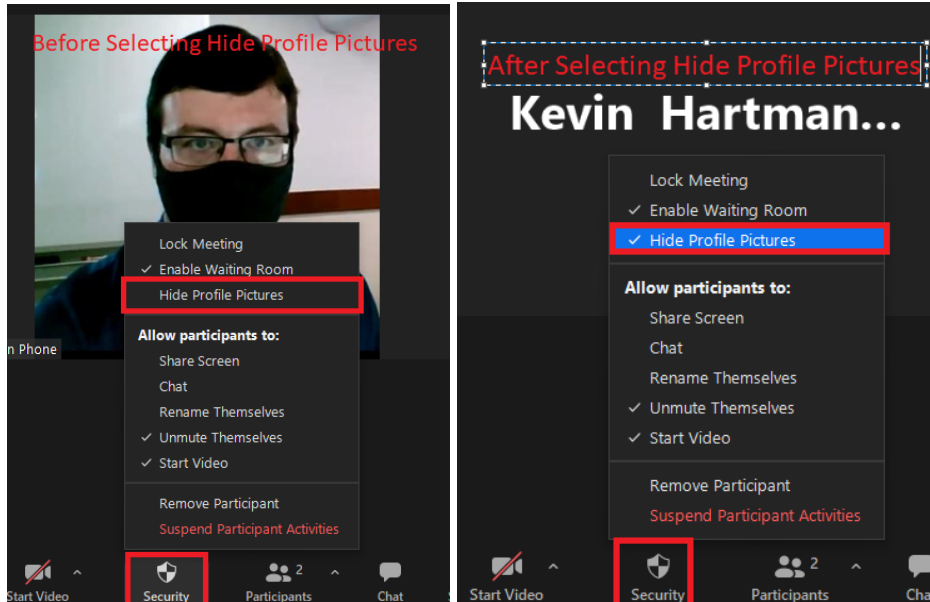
Before Selecting Hide Profile Pictures

n Phone

Lock Meeting
✓ Enable Waiting Room
Hide Profile Pictures

Allow participants to:
Share Screen
Chat
Rename Themselves
✓ Unmute Themselves
✓ Start Video

Remove Participant
Suspend Participant Activities

Start Video
Security
2 Participants
Chat

After Selecting Hide Profile Pictures

Kevin Hartman...

Lock Meeting
✓ Enable Waiting Room
✓ Hide Profile Pictures

Allow participants to:
Share Screen
Chat
Rename Themselves
✓ Unmute Themselves
✓ Start Video

Remove Participant
Suspend Participant Activities

Start Video
Security
2 Participants
Cha